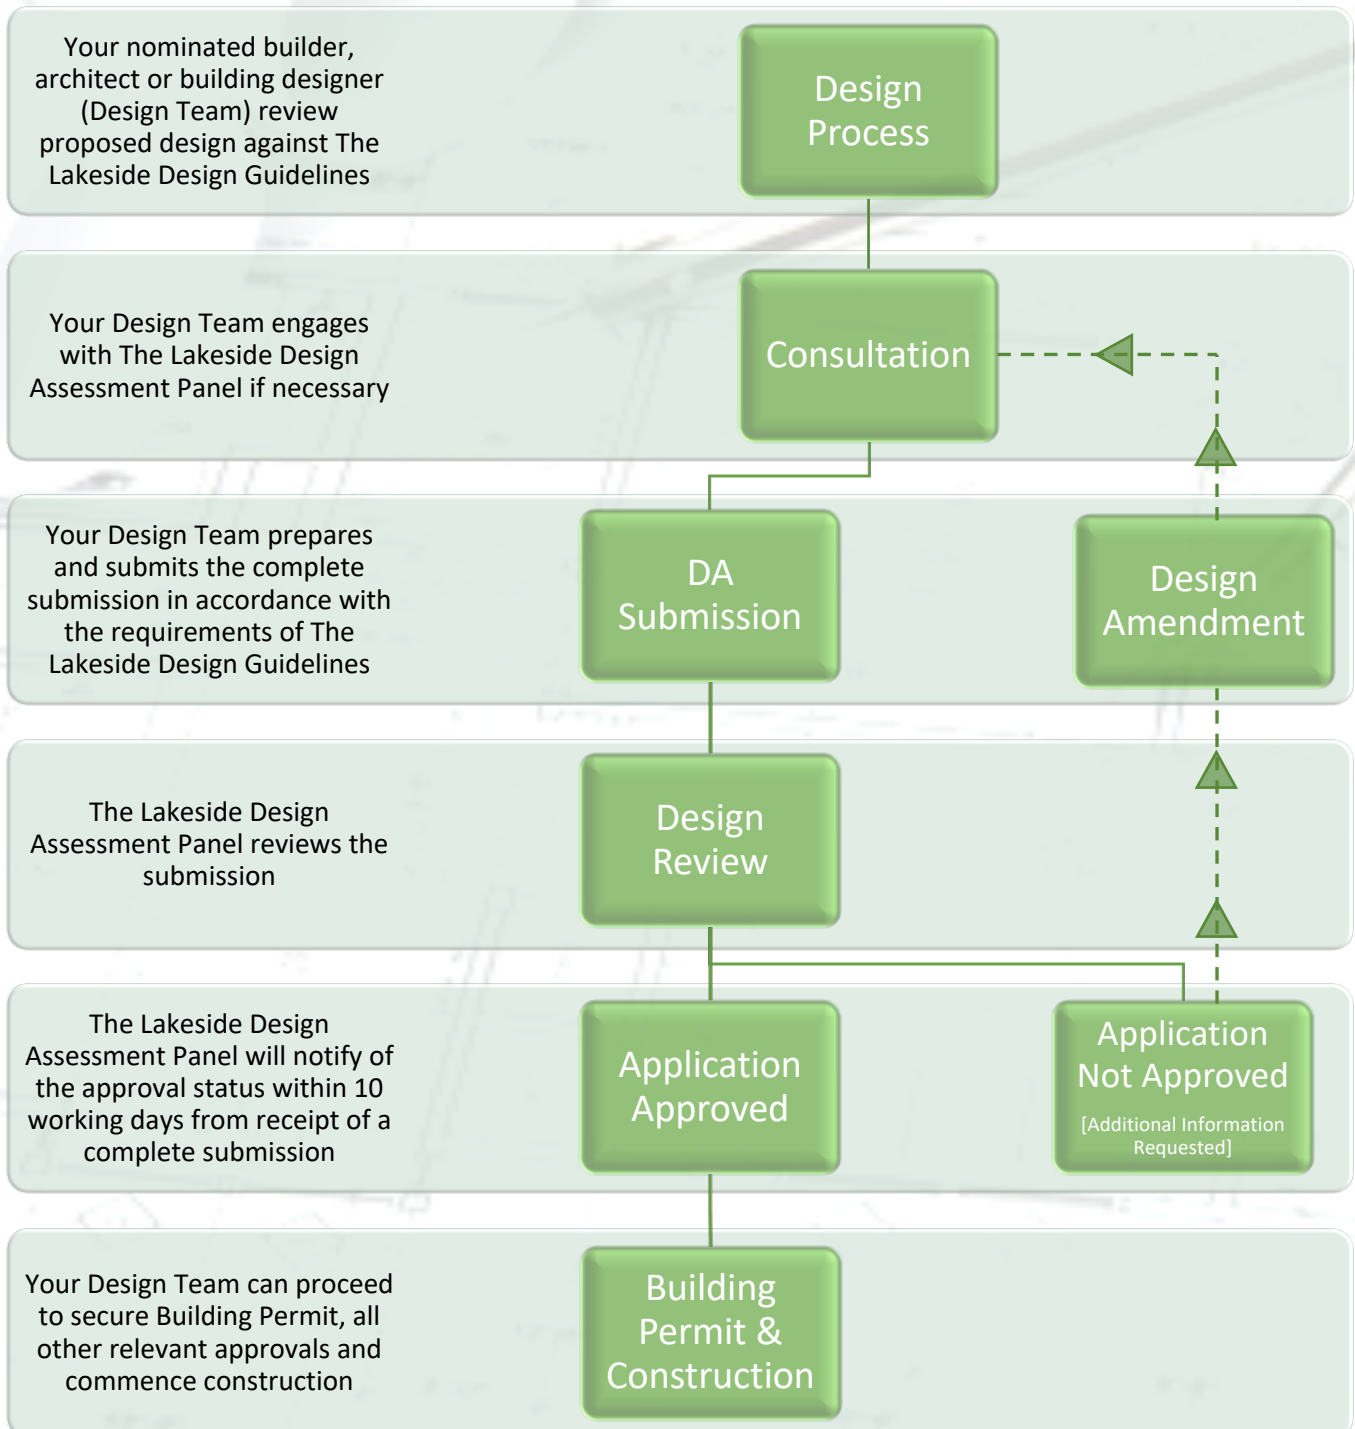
Your nominated builder, architect or building designer (Design Team) review proposed design against The Lakeside Design Guidelines

Design Process

Your Design Team engages with The Lakeside Design Assessment Panel if necessary

Consultation

Your Design Team prepares and submits the complete submission in accordance with the requirements of The Lakeside Design Guidelines

DA Submission

Design Amendment

The Lakeside Design Assessment Panel reviews the submission

Design Review

The Lakeside Design Assessment Panel will notify of the approval status within 10 working days from receipt of a complete submission

Application Approved

Application Not Approved

[Additional Information Requested]

Your Design Team can proceed to secure Building Permit, all other relevant approvals and commence construction

Building Permit & Construction